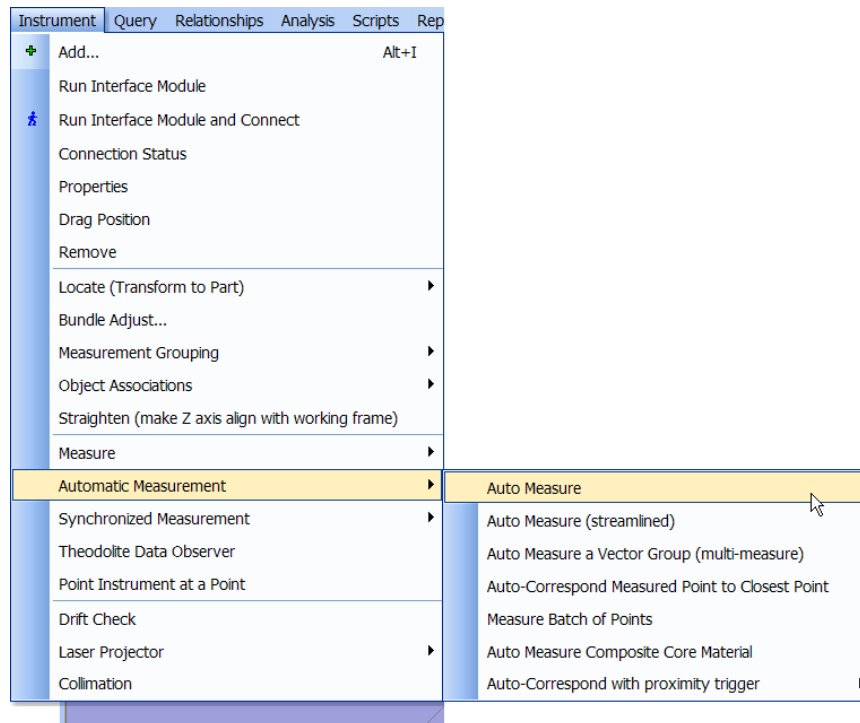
Instrument Query Relationships Analysis Scripts Rep

Add... Alt+I
Run Interface Module
Run Interface Module and Connect
Connection Status
Properties
Drag Position
Remove
Locate (Transform to Part)
Bundle Adjust...
Measurement Grouping
Object Associations
Straighten (make Z axis align with working frame)
Measure
Automatic Measurement
Synchronized Measurement
Theodolite Data Observer
Point Instrument at a Point
Drift Check
Laser Projector
Collimation

Auto Measure
Auto Measure (streamlined)
Auto Measure a Vector Group (multi-measure)
Auto-Correspond Measured Point to Closest Point
Measure Batch of Points
Auto Measure Composite Core Material
Auto-Correspond with proximity trigger